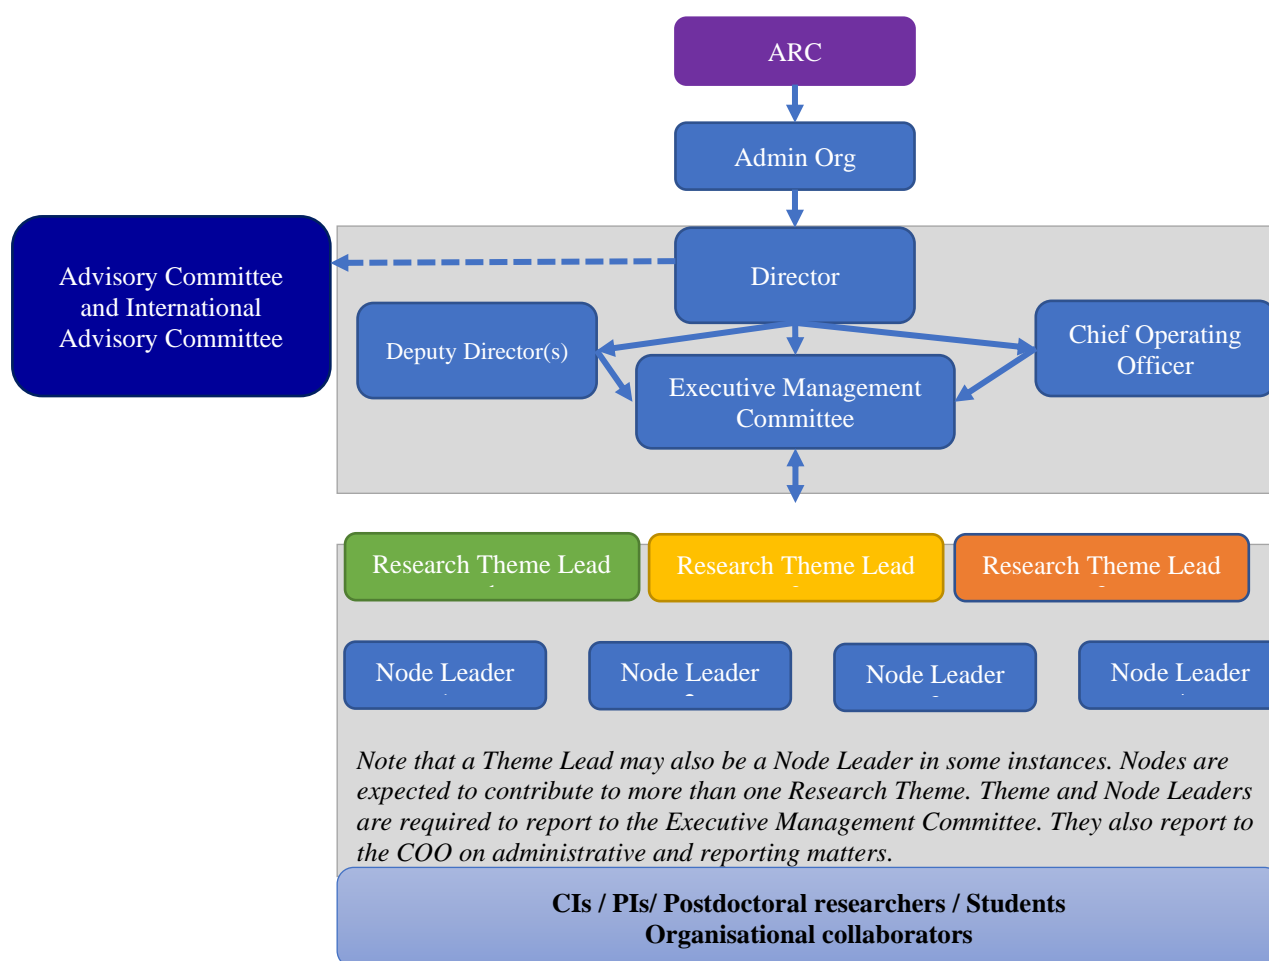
ARC

Admin Org

Advisory Committee and International Advisory Committee

Director

Deputy Director(s)

Executive Management Committee

Chief Operating Officer

Research Theme Lead

Research Theme Lead

Research Theme Lead

Node Leader

Node Leader

Node Leader

Node Leader

*Note that a Theme Lead may also be a Node Leader in some instances. Nodes are expected to contribute to more than one Research Theme. Theme and Node Leaders are required to report to the Executive Management Committee. They also report to the COO on administrative and reporting matters.*

**CIs / PIs/ Postdoctoral researchers / Students**
**Organisational collaborators**